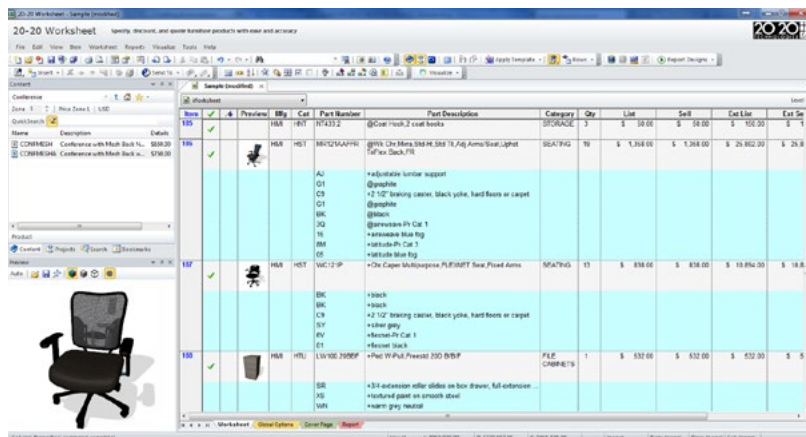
20-20 Worksheet - Sample (modified)

20-20 Worksheet Specify, discount, and quote furniture products with ease and accuracy

File Edit View Item Worksheet Reports Visualize Tools Help

Apply Template Views Report Designs Visualize

Content
Conference
Zone 1 | Price Zone 1 | USD
QuickSearch
| Name | Description | Details |
|---|---|---|
| CONFMESH | Conference with Mesh Back N... | $559.20 |
| CONFMESHA | Conference with Mesh Back w... | $790.30 |

Product
Content Projects Search Bookmarks
Preview
Auto

Sample (modified)
Worksheet

| Item | ✓ | ⚠ | Preview | Mfg | Cat | Part Number | Part Description | Category | Qty | List | Sell | Ext List | Ext Se |
|---|---|---|---|---|---|---|---|---|---|---|---|---|---|
| 105 | ✓ | | | HMI | HNT | N7433.2 | @Coat Hook,2 coat hooks | STORAGE | 3 | $ 50.00 | $ 50.00 | $ 150.00 | $ 1 |
| 106 | ✓ | | | HMI | HST | MR121AAFFRI | @Wk Chr,Mesh,Std Ht,Std Tilt,Adj Arms/Seat,Uphol TxFlex Back,FR | SEATING | 19 | $ 1,358.00 | $ 1,358.00 | $ 25,802.00 | $ 25,8 |
| | | | | | | AJ | +adjustable lumbar support | | | | | | |
| | | | | | | G1 | @graphite | | | | | | |
| | | | | | | C9 | +2 1/2" braking caster, black yoke, hard floors or carpet | | | | | | |
| | | | | | | G1 | @graphite | | | | | | |
| | | | | | | BK | @black | | | | | | |
| | | | | | | 2Q | @arewaave Pr Cat 1 | | | | | | |
| | | | | | | 16 | +arewaave blue fog | | | | | | |
| | | | | | | BM | +latitude Pr Cat 1 | | | | | | |
| | | | | | | 05 | +latitude blue fog | | | | | | |
| 107 | ✓ | | | HMI | HST | WC121P | +Chr,Caper Multipurpose,FLEXNET Seat,Fixed Arms | SEATING | 13 | $ 838.00 | $ 838.00 | $ 10,894.00 | $ 10,8 |
| | | | | | | BK | +black | | | | | | |
| | | | | | | BK | +black | | | | | | |
| | | | | | | C9 | +2 1/2" braking caster, black yoke, hard floors or carpet | | | | | | |
| | | | | | | SY | +silver grey | | | | | | |
| | | | | | | 6V | +flexnet-Pr Cat 1 | | | | | | |
| | | | | | | 01 | +flexnet black | | | | | | |
| 108 | ✓ | | | HMI | HTU | LW100.2BBBF | +Ped W-Pull,Freestd 20D B/B/F | FILE CABINETS | 1 | $ 532.00 | $ 532.00 | $ 532.00 | $ 5 |
| | | | | | | SR | +3/4-extension roller slides on box drawer, full-extension ... | | | | | | |
| | | | | | | XS | +textured paint on smooth steel | | | | | | |
| | | | | | | WN | +warm grey neutral | | | | | | |

Worksheet Global Options Cover Page Report